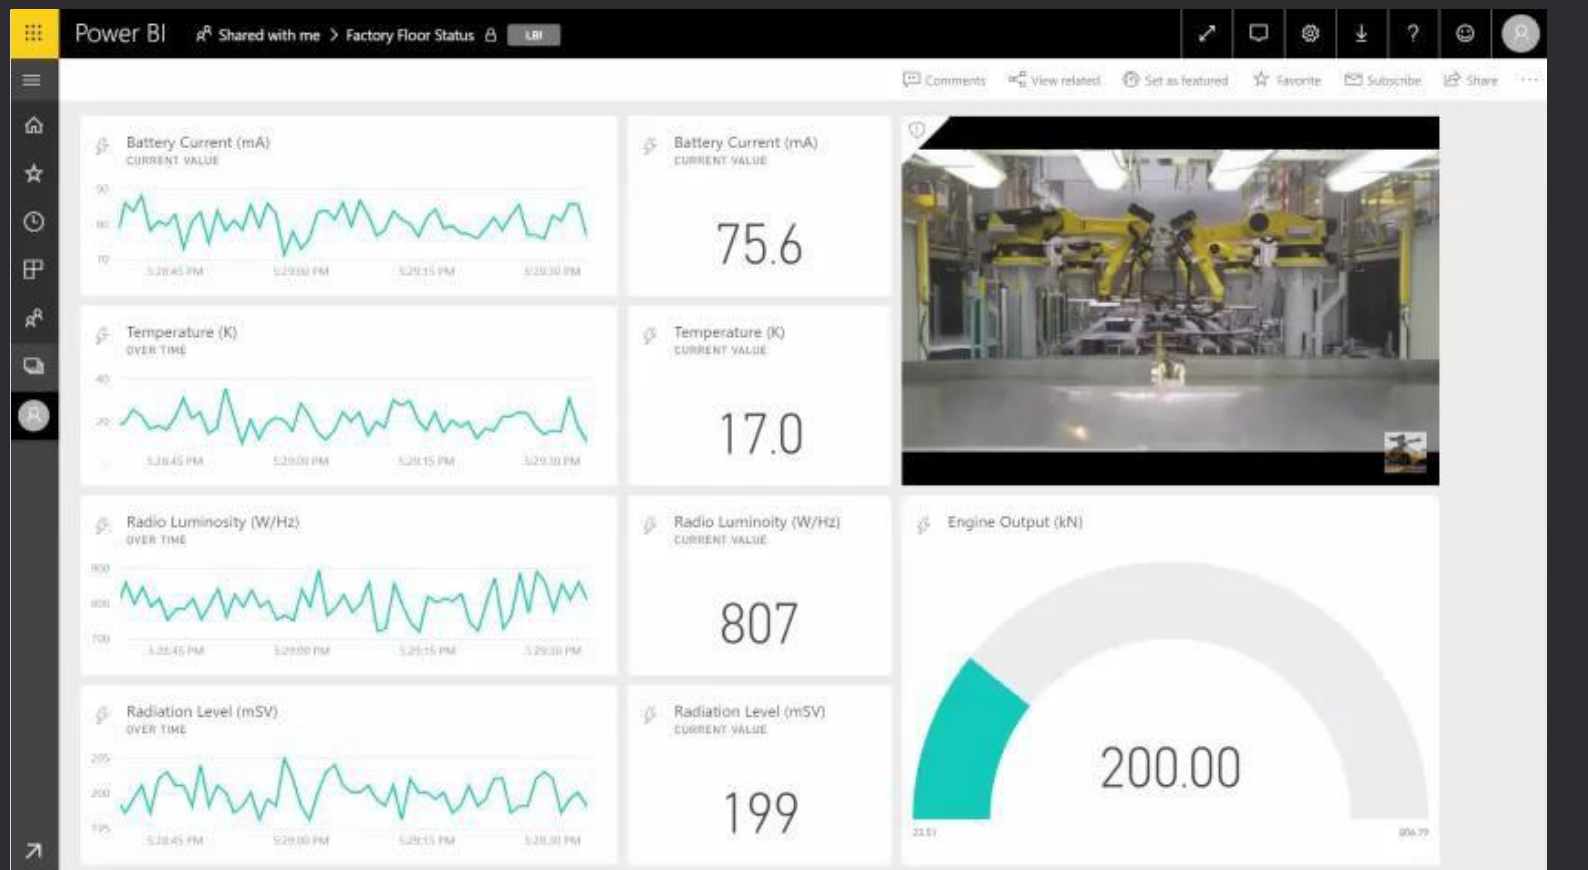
Power BI Shared with me > Factory Floor Status LBI

Comments View related Set as featured Favorite Subscribe Share ...

Battery Current (mA)
CURRENT VALUE
90
80
70
5:28:45 PM 5:29:00 PM 5:29:15 PM 5:29:30 PM

Battery Current (mA)
CURRENT VALUE
75.6

Temperature (K)
OVER TIME
40
20
5:28:45 PM 5:29:00 PM 5:29:15 PM 5:29:30 PM

Temperature (K)
CURRENT VALUE
17.0

Radio Luminosity (W/Hz)
OVER TIME
900
800
700
5:28:45 PM 5:29:00 PM 5:29:15 PM 5:29:30 PM

Radio Luminosity (W/Hz)
CURRENT VALUE
807

Engine Output (kN)
200.00
23.01 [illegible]

Radiation Level (mSV)
OVER TIME
205
200
195
5:28:45 PM 5:29:00 PM 5:29:15 PM 5:29:30 PM

Radiation Level (mSV)
CURRENT VALUE
199